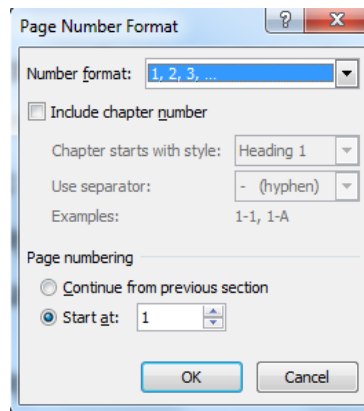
Page Number Format

?

Number format: 1, 2, 3, ...

Include chapter number

Chapter starts with style: Heading 1

Use separator: - (hyphen)

Examples: 1-1, 1-A

Page numbering

Continue from previous section

Start at: 1

OK

Cancel